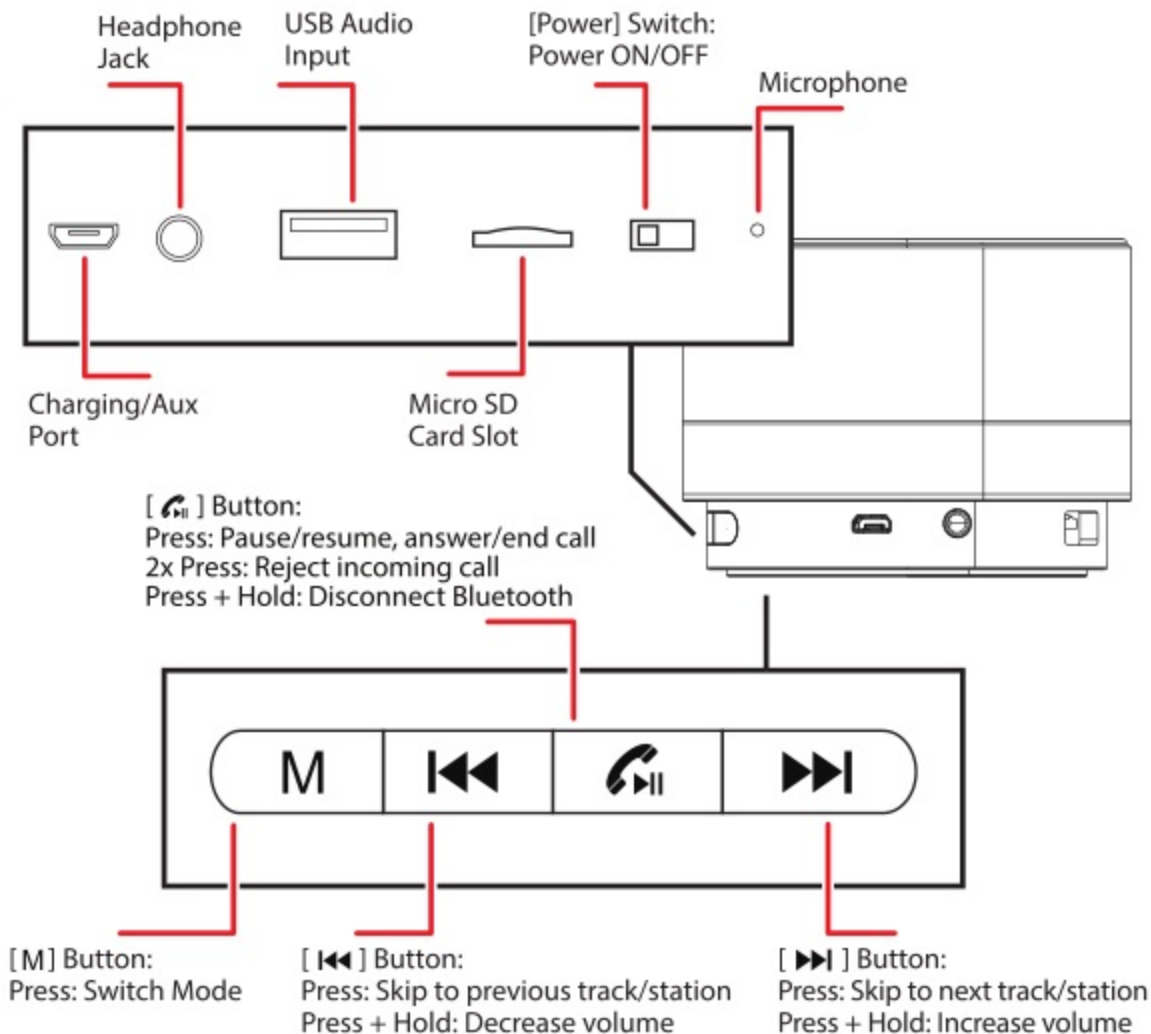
Headphone Jack

USB Audio Input

[Power] Switch: Power ON/OFF

Microphone

Charging/Aux Port

Micro SD Card Slot

[ ] Button:
Press: Pause/resume, answer/end call
2x Press: Reject incoming call
Press + Hold: Disconnect Bluetooth

M

[M] Button:
Press: Switch Mode

[ ⏮ ] Button:
Press: Skip to previous track/station
Press + Hold: Decrease volume

[ ⏭ ] Button:
Press: Skip to next track/station
Press + Hold: Increase volume